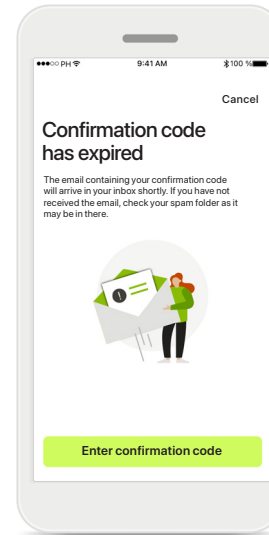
●●●○○ PH 9:41 AM 100 %

Cancel

Confirmation code has expired

The email containing your confirmation code will arrive in your inbox shortly. If you have not received the email, check your spam folder as it may be in there.

Enter confirmation code